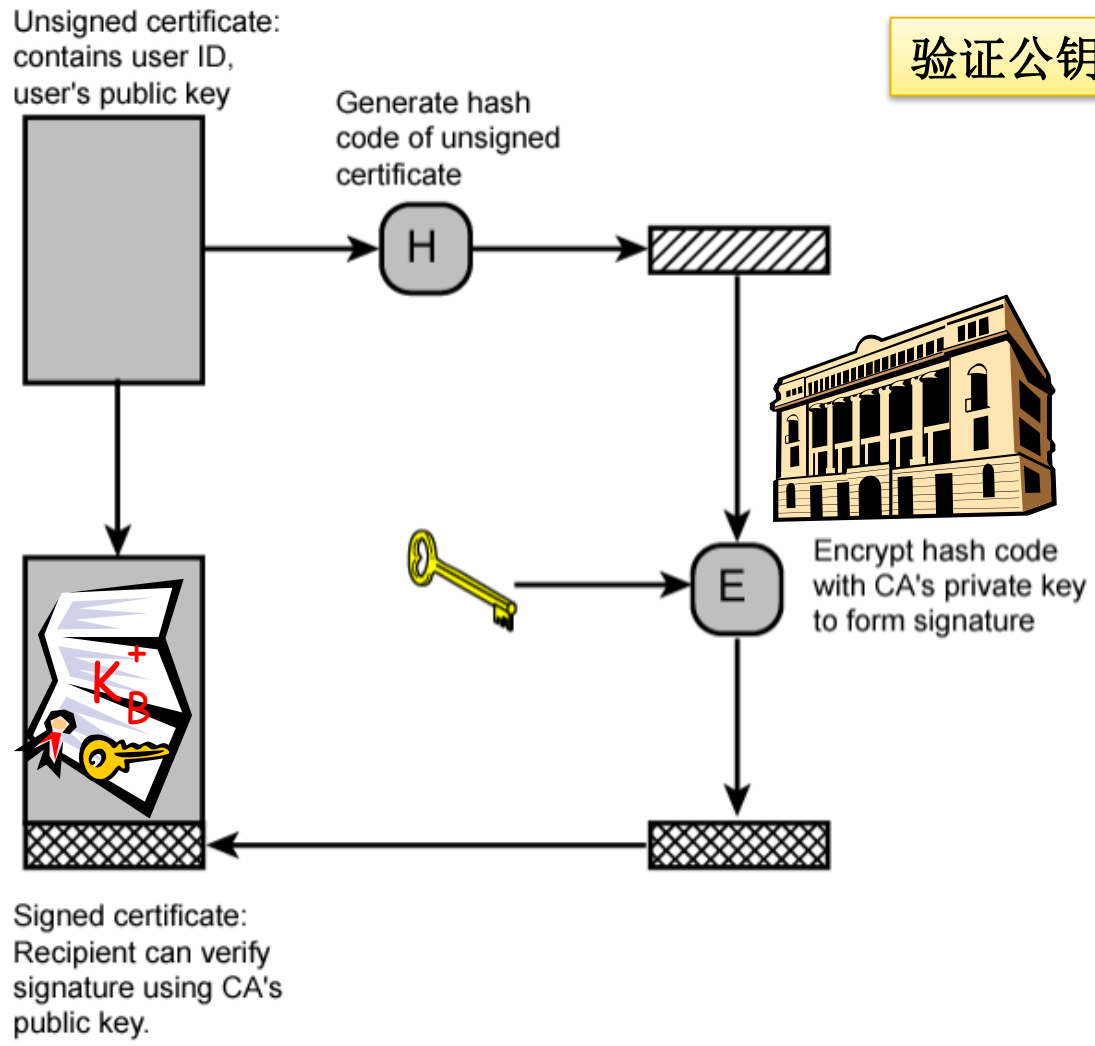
Unsigned certificate: contains user ID, user's public key

验证公钥

Generate hash code of unsigned certificate

H

Encrypt hash code with CA's private key to form signature

E

$K_B^+$

Signed certificate: Recipient can verify signature using CA's public key.